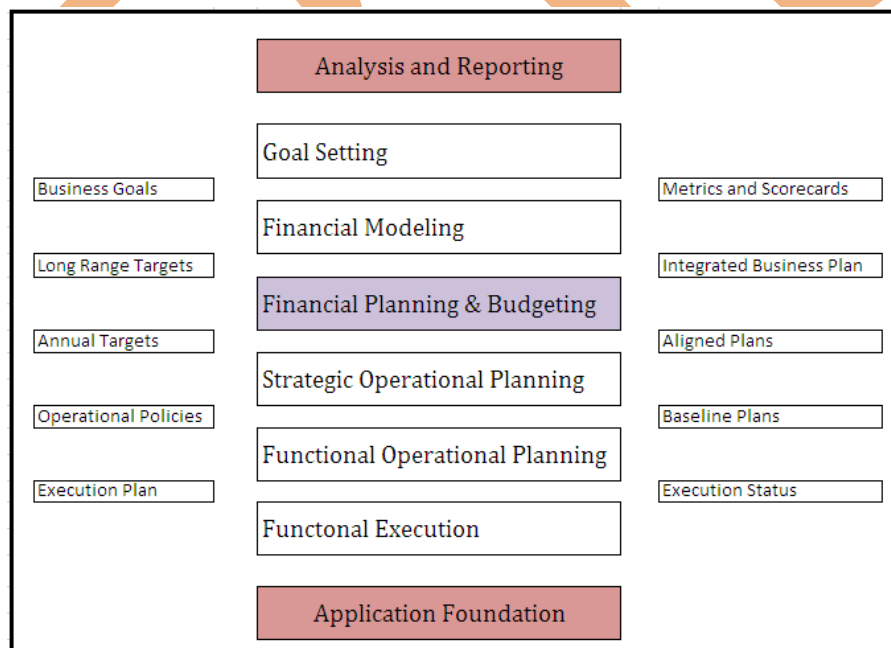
Analysis and Reporting

Goal Setting

Business Goals

Metrics and Scorecards

Financial Modeling

Long Range Targets

Integrated Business Plan

Financial Planning & Budgeting

Annual Targets

Aligned Plans

Strategic Operational Planning

Operational Policies

Baseline Plans

Functional Operational Planning

Execution Plan

Execution Status

Functonal Execution

Application Foundation